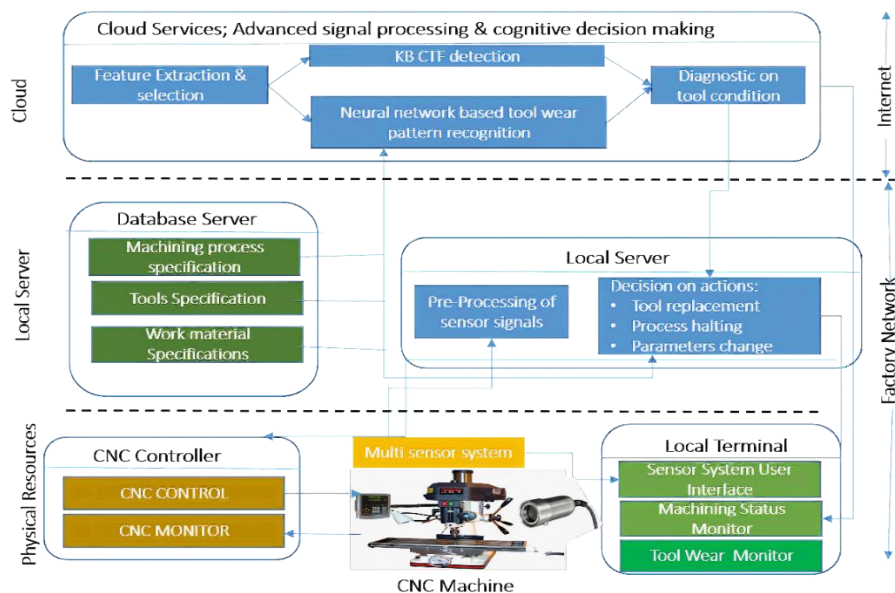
Cloud

Cloud Services; Advanced signal processing & cognitive decision making

Feature Extraction & selection

KB CTF detection

Neural network based tool wear pattern recognition

Diagnostic on tool condition

Internet

Local Server

Database Server

Machining process specification

Tools Specification

Work-material Specifications

Local Server

Pre-Processing of sensor signals

Decision on actions:
• Tool replacement
• Process halting
• Parameters change

Factory Network

Physical Resources

CNC Controller

CNC CONTROL

CNC MONITOR

Multi sensor system

CNC Machine

Local Terminal

Sensor System User Interface

Machining Status Monitor

Tool Wear Monitor